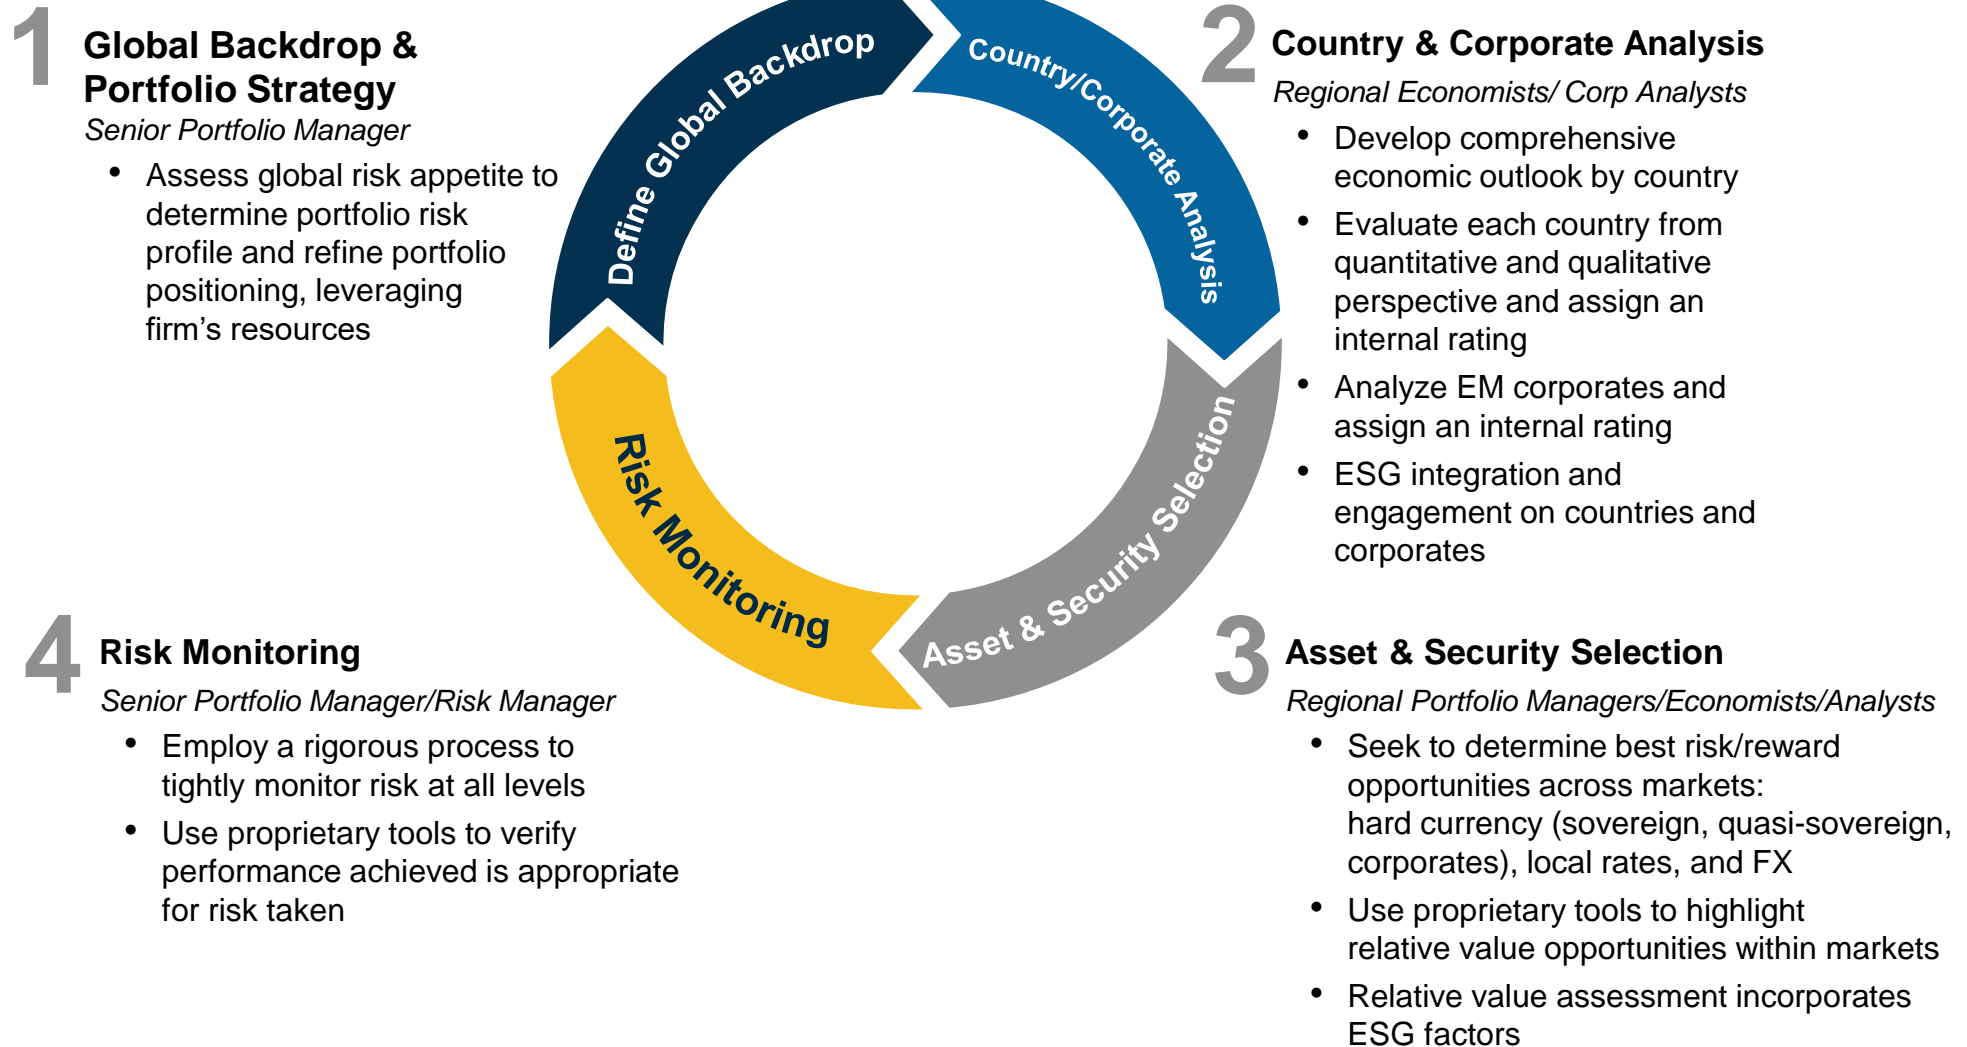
1 Global Backdrop & Portfolio Strategy

Senior Portfolio Manager

• Assess global risk appetite to determine portfolio risk profile and refine portfolio positioning, leveraging firm’s resources

Define Global Backdrop

Country/Corporate Analysis

2 Country & Corporate Analysis

Regional Economists/ Corp Analysts

• Develop comprehensive economic outlook by country
• Evaluate each country from quantitative and qualitative perspective and assign an internal rating
• Analyze EM corporates and assign an internal rating
• ESG integration and engagement on countries and corporates

Risk Monitoring

Asset & Security Selection

4 Risk Monitoring

Senior Portfolio Manager/Risk Manager

• Employ a rigorous process to tightly monitor risk at all levels
• Use proprietary tools to verify performance achieved is appropriate for risk taken

3 Asset & Security Selection

Regional Portfolio Managers/Economists/Analysts

• Seek to determine best risk/reward opportunities across markets: hard currency (sovereign, quasi-sovereign, corporates), local rates, and FX
• Use proprietary tools to highlight relative value opportunities within markets
• Relative value assessment incorporates ESG factors